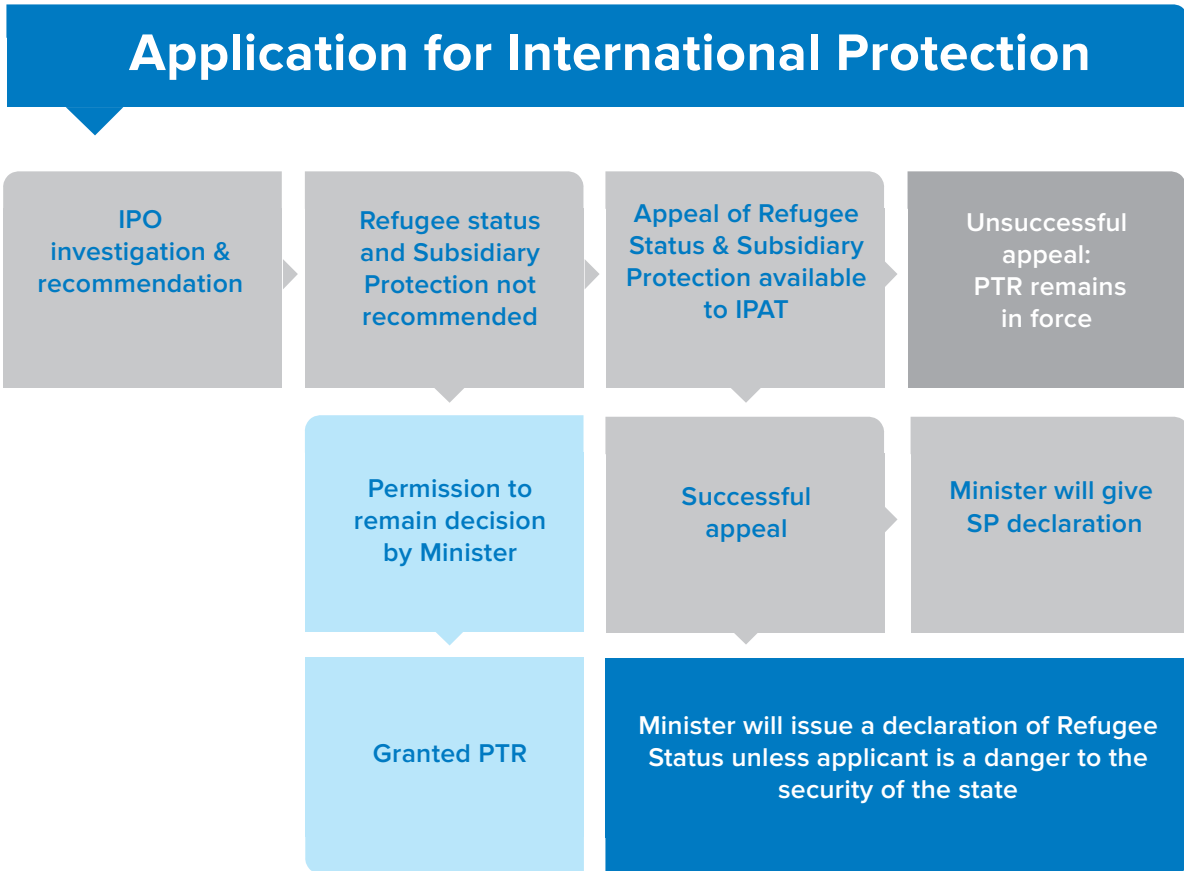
Application for International Protection

IPO investigation & recommendation

Refugee status and Subsidiary Protection not recommended

Appeal of Refugee Status & Subsidiary Protection available to IPAT

Unsuccessful appeal: PTR remains in force

Permission to remain decision by Minister

Successful appeal

Minister will give SP declaration

Granted PTR

Minister will issue a declaration of Refugee Status unless applicant is a danger to the security of the state